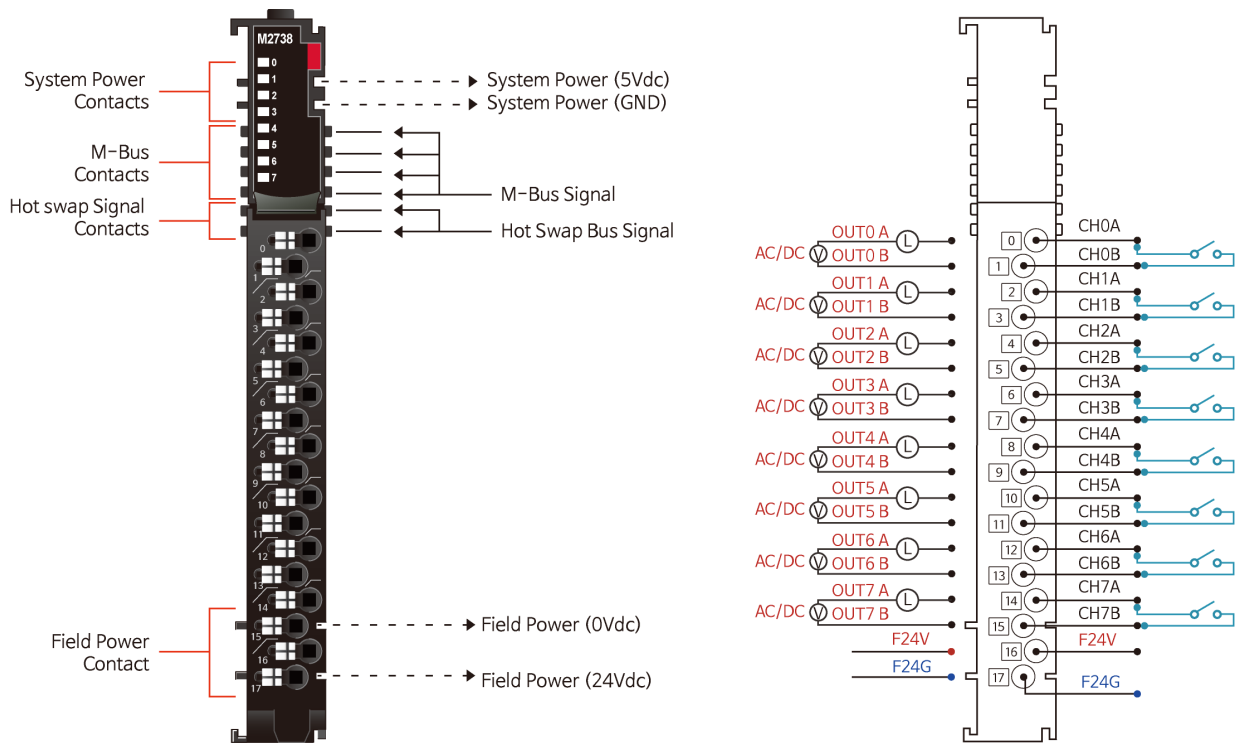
M2738
0
1
2
3
4
5
6
7

System Power Contacts
M-Bus Contacts
Hot swap Signal Contacts
Field Power Contact

System Power (5Vdc)
System Power (GND)
M-Bus Signal
Hot Swap Bus Signal
Field Power (0Vdc)
Field Power (24Vdc)

0
1
2
3
4
5
6
7
8
9
10
11
12
13
14
15
16
17

AC/DC OUT0 A OUT0 B L
AC/DC OUT1 A OUT1 B L
AC/DC OUT2 A OUT2 B L
AC/DC OUT3 A OUT3 B L
AC/DC OUT4 A OUT4 B L
AC/DC OUT5 A OUT5 B L
AC/DC OUT6 A OUT6 B L
AC/DC OUT7 A OUT7 B L
F24V
F24G

0 CH0A
1 CH0B
2 CH1A
3 CH1B
4 CH2A
5 CH2B
6 CH3A
7 CH3B
8 CH4A
9 CH4B
10 CH5A
11 CH5B
12 CH6A
13 CH6B
14 CH7A
15 CH7B
16 F24V
17 F24G